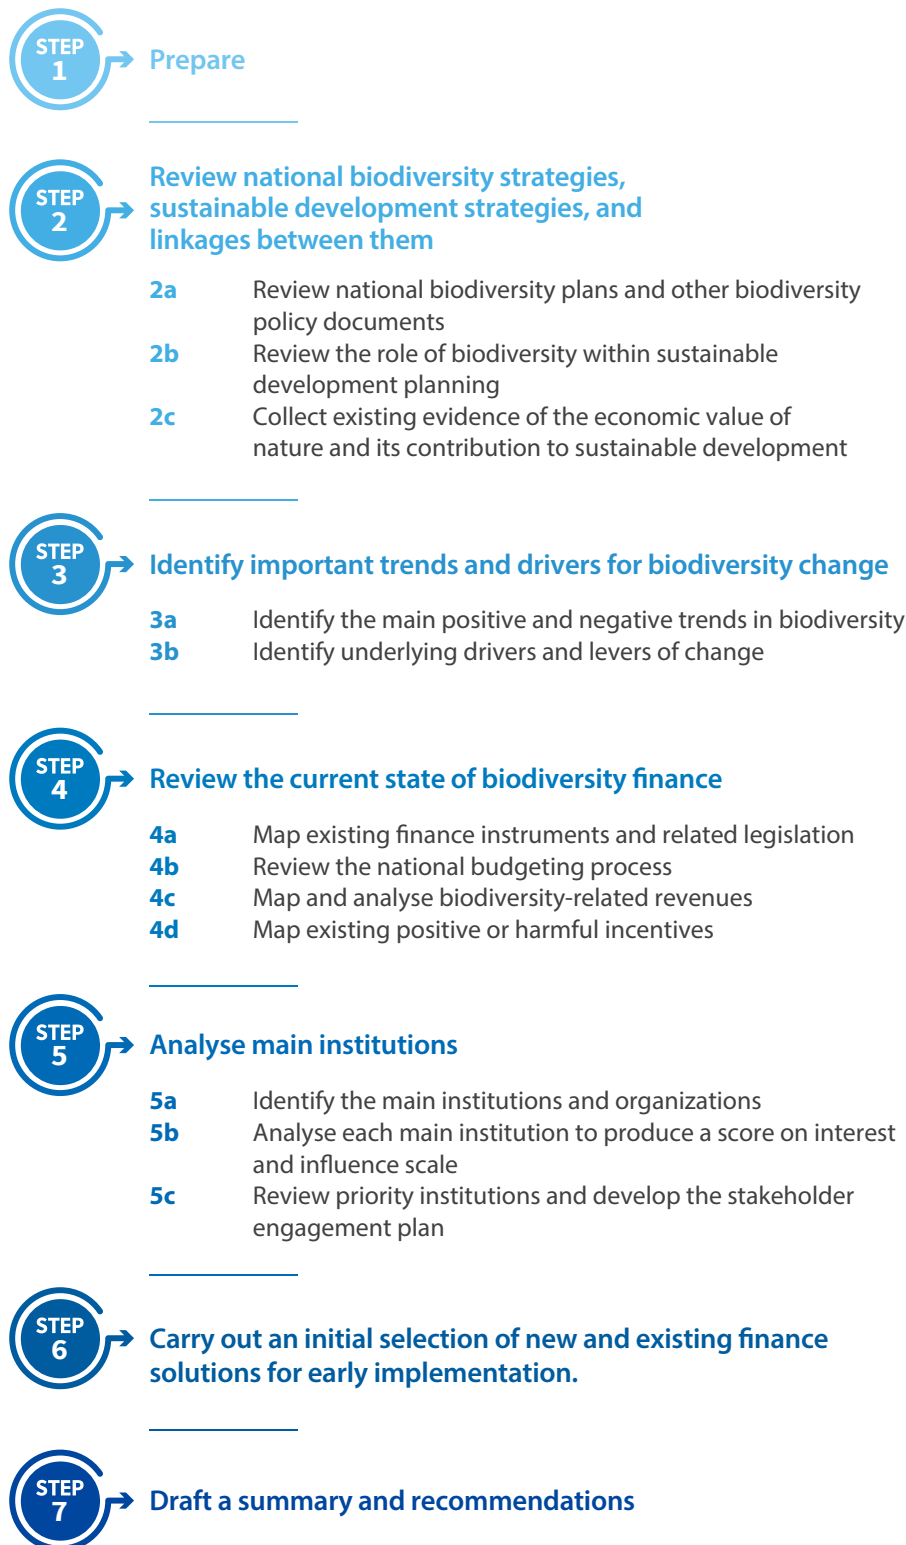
STEP 1

Prepare

STEP 2

Review national biodiversity strategies, sustainable development strategies, and linkages between them

2a Review national biodiversity plans and other biodiversity policy documents
2b Review the role of biodiversity within sustainable development planning
2c Collect existing evidence of the economic value of nature and its contribution to sustainable development

STEP 3

Identify important trends and drivers for biodiversity change

3a Identify the main positive and negative trends in biodiversity
3b Identify underlying drivers and levers of change

STEP 4

Review the current state of biodiversity finance

4a Map existing finance instruments and related legislation
4b Review the national budgeting process
4c Map and analyse biodiversity-related revenues
4d Map existing positive or harmful incentives

STEP 5

Analyse main institutions

5a Identify the main institutions and organizations
5b Analyse each main institution to produce a score on interest and influence scale
5c Review priority institutions and develop the stakeholder engagement plan

STEP 6

Carry out an initial selection of new and existing finance solutions for early implementation.

STEP 7

Draft a summary and recommendations